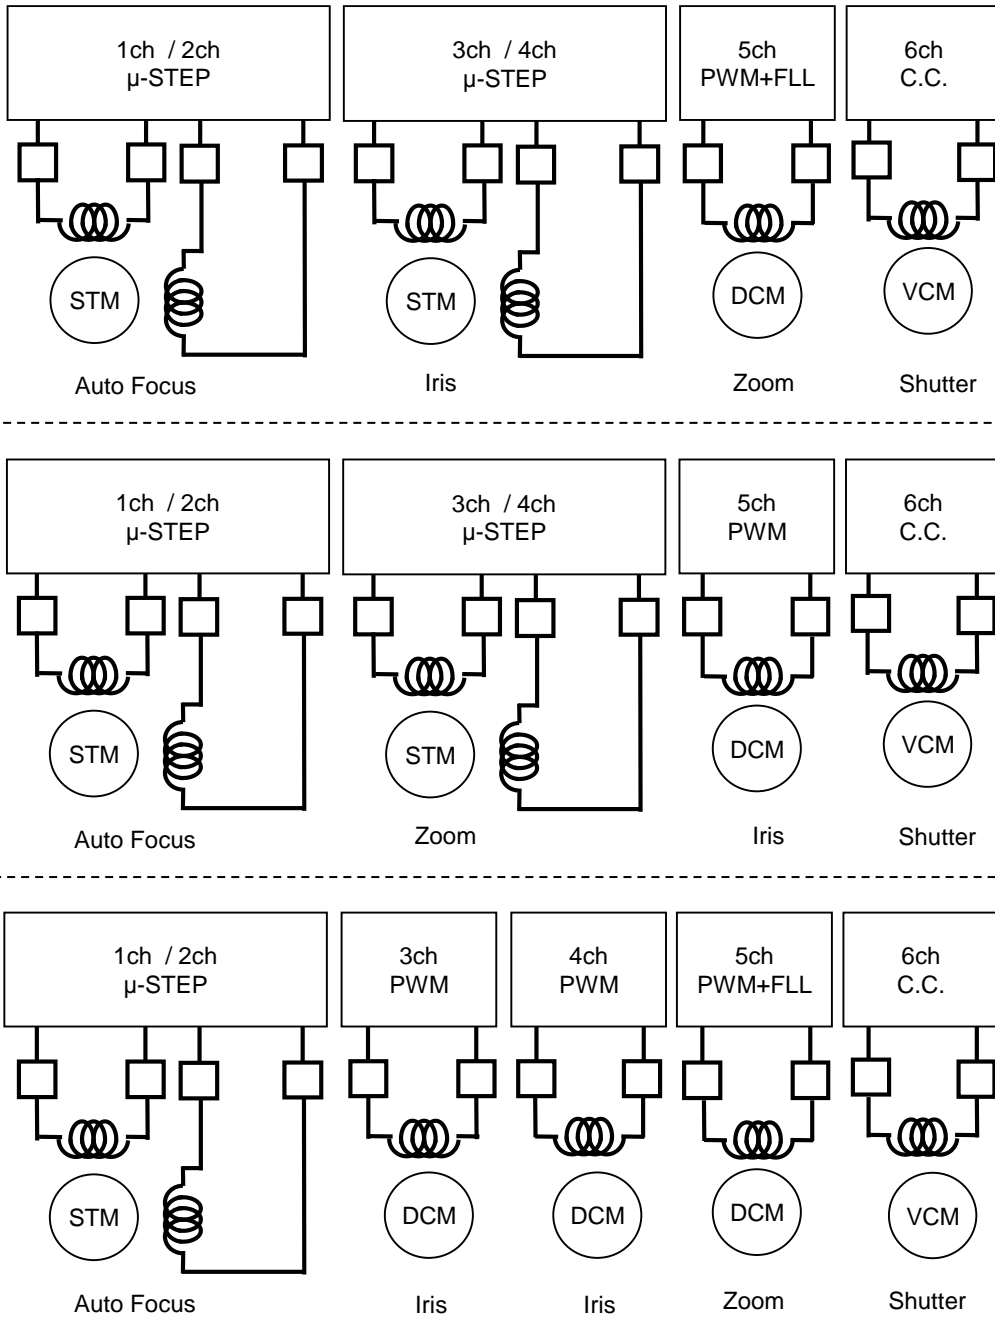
1ch / 2ch
μ-STEP

3ch / 4ch
μ-STEP

5ch
PWM+FLL

6ch
C.C.

STM

STM

DCM

VCM

Auto Focus

Iris

Zoom

Shutter

1ch / 2ch
μ-STEP

3ch / 4ch
μ-STEP

5ch
PWM

6ch
C.C.

STM

STM

DCM

VCM

Auto Focus

Zoom

Iris

Shutter

1ch / 2ch
μ-STEP

3ch
PWM

4ch
PWM

5ch
PWM+FLL

6ch
C.C.

STM

DCM

DCM

DCM

VCM

Auto Focus

Iris

Iris

Zoom

Shutter